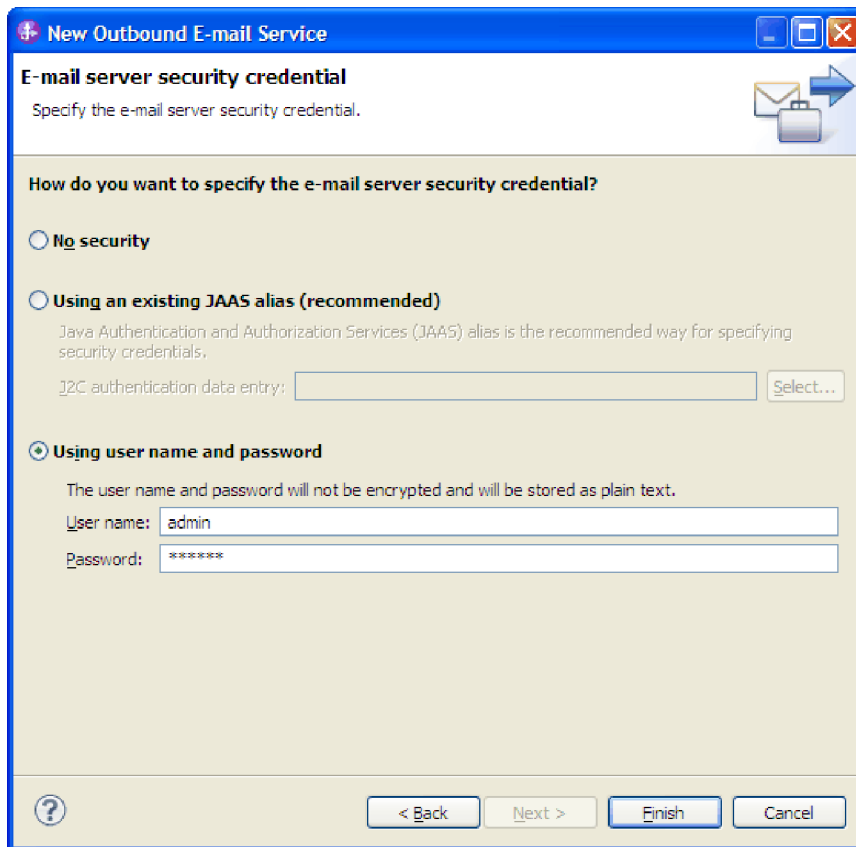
New Outbound E-mail Service

E-mail server security credential

Specify the e-mail server security credential.

How do you want to specify the e-mail server security credential?

No security

Using an existing JAAS alias (recommended)

Java Authentication and Authorization Services (JAAS) alias is the recommended way for specifying security credentials.

J2C authentication data entry:

Select...

Using user name and password

The user name and password will not be encrypted and will be stored as plain text.

User name: admin

Password: ******

?

< Back

Next >

Finish

Cancel